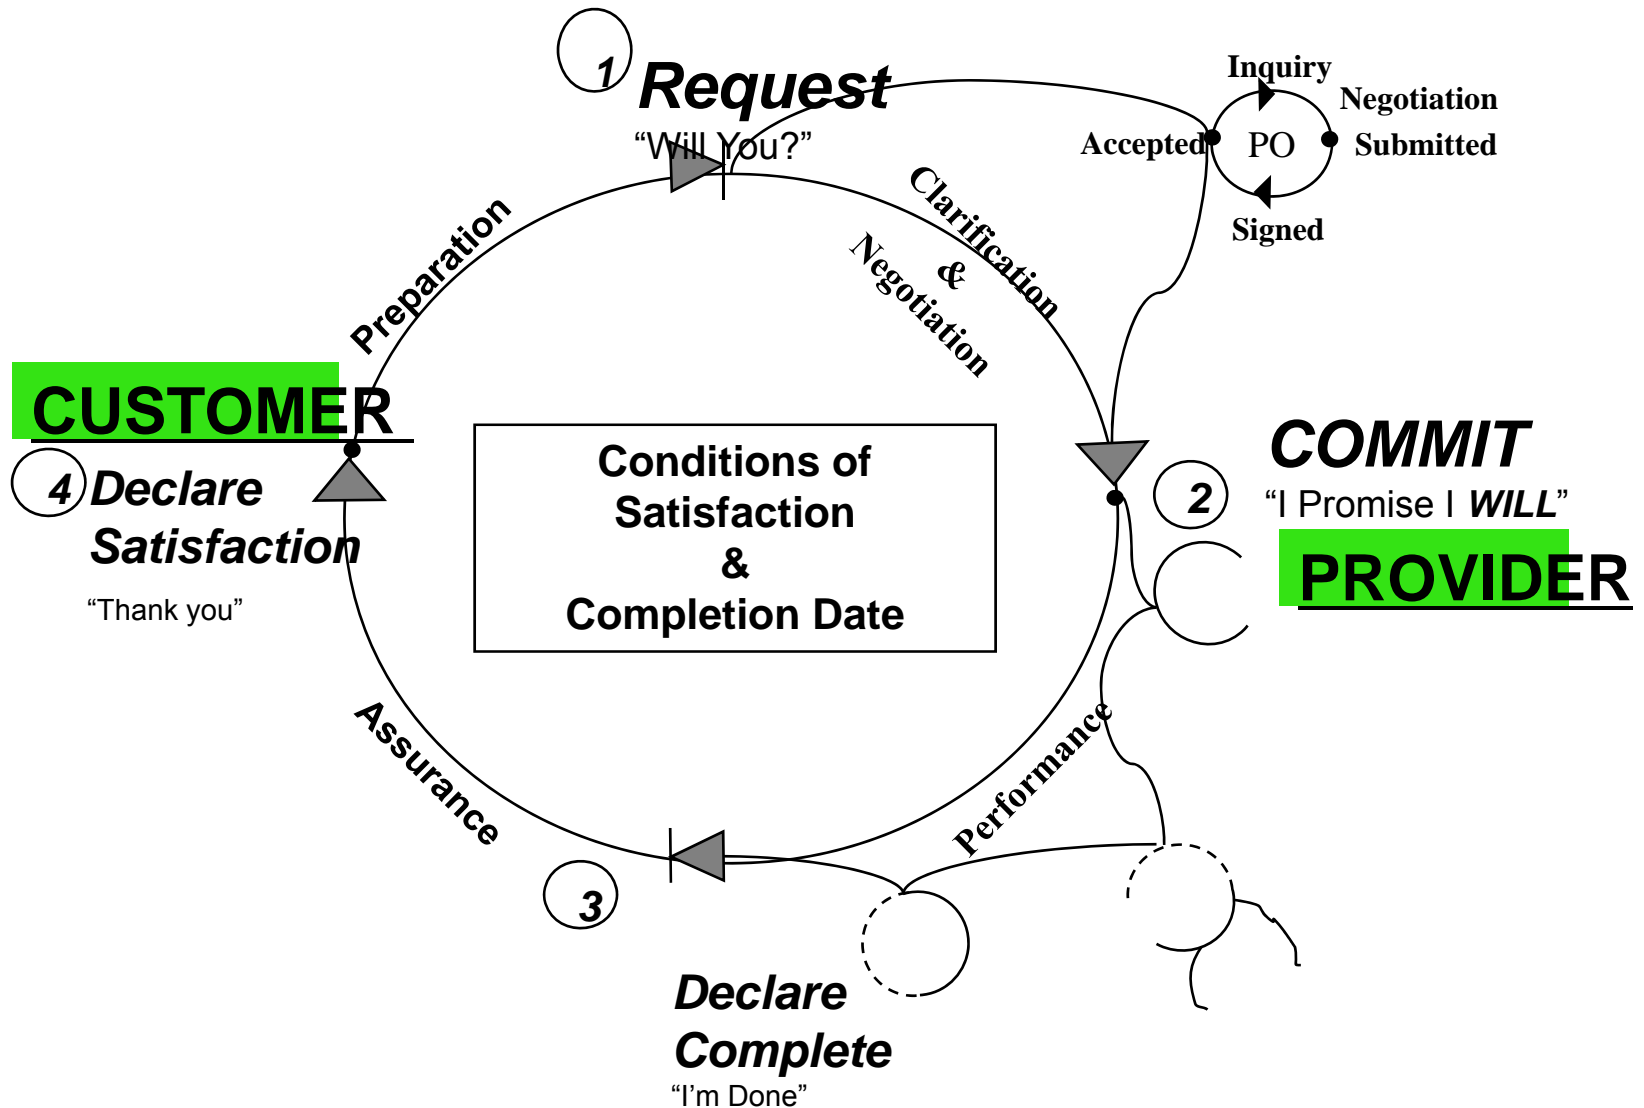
1 Request
“Will You?”

Inquiry
Negotiation
Accepted
PO
Submitted
Signed

Preparation

Clarification & Negotiation

CUSTOMER

4 Declare Satisfaction
“Thank you”

Conditions of Satisfaction & Completion Date

COMMIT
“I Promise I WILL”
2

PROVIDER

Assurance

Performance

3

Declare Complete
“I’m Done”